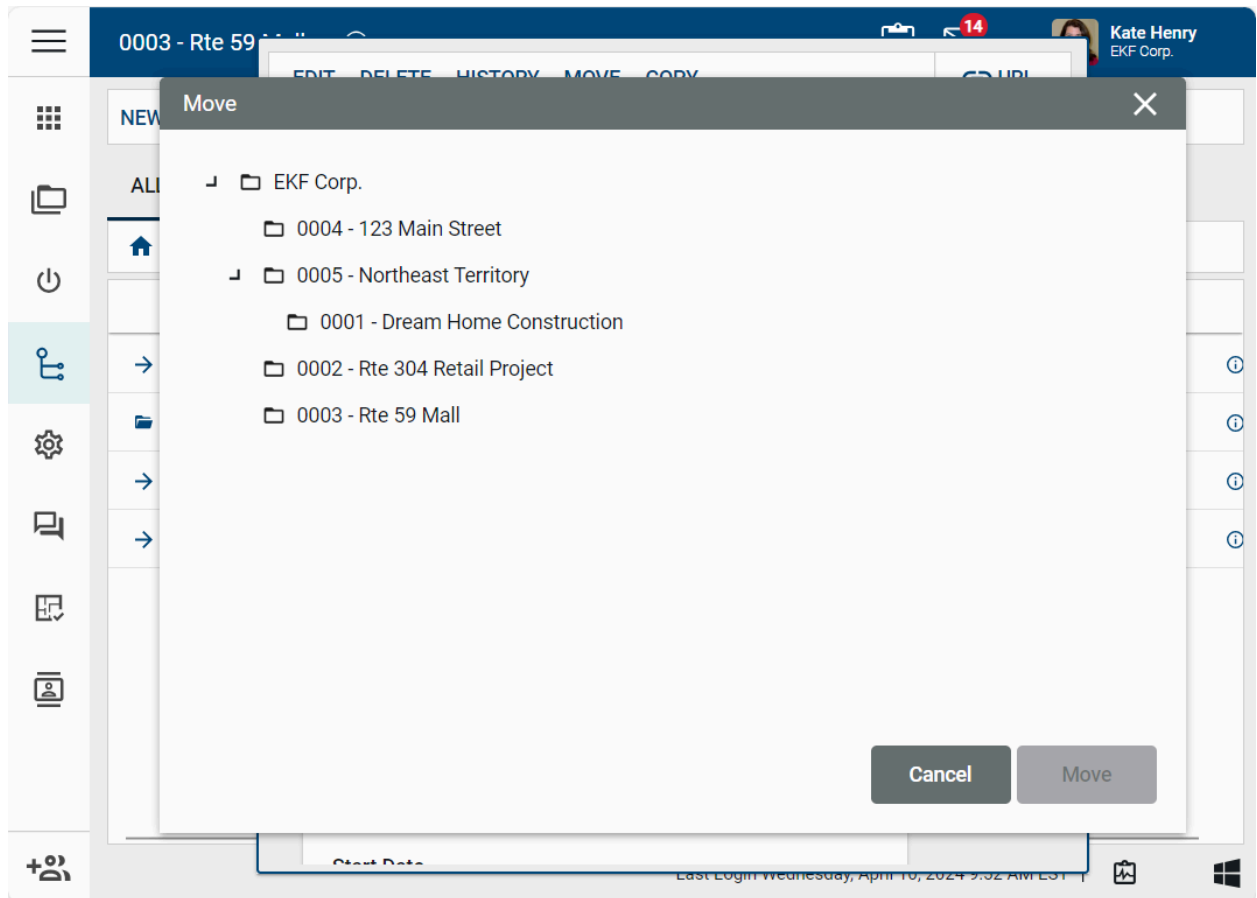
0003 - Rte 59

14

Kate Henry
EKF Corp.

EDIT DELETE HISTORY MOVE COPY

URL

NEW

ALL

Move

EKF Corp.

0004 - 123 Main Street

0005 - Northeast Territory

0001 - Dream Home Construction

0002 - Rte 304 Retail Project

0003 - Rte 59 Mall

Cancel

Move

Start Date

Last Login Wednesday, April 10, 2024 9:32 AM EST